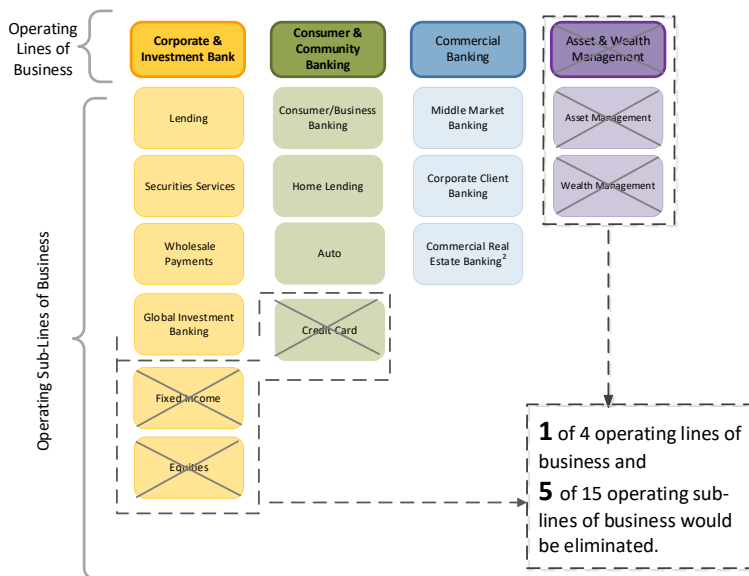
Operating Lines of Business

Corporate & Investment Bank

Consumer & Community Banking

Commercial Banking

Asset & Wealth Management

Operating Sub-Lines of Business

Lending

Consumer/Business Banking

Middle Market Banking

Asset Management

Securities Services

Home Lending

Corporate Client Banking

Wealth Management

Wholesale Payments

Auto

Commercial Real Estate Banking$^2$

Global Investment Banking

Credit Card

Fixed Income

Equities

**1** of 4 operating lines of business and **5** of 15 operating sub-lines of business would be eliminated.